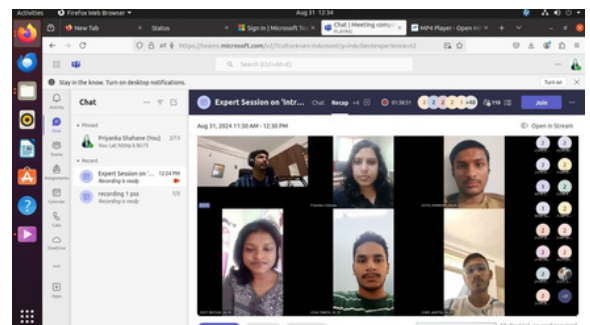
Activities Firefox Web Browser Aug 31 12:34

New Tab Status Sign in | Microsoft Te Chat | Meeting comp MP4 Player - Open

https://teams.microsoft.com/v2/

Search (Ctrl+Alt+E)

Stay in the know. Turn on desktop notifications. Turn on

Chat

Pinned

Priyanka Shahane (You)

Recent

Expert Session on ... 12:24 PM
Recording is ready

recording 1 pss
Recording is ready

Expert Session on 'Intr... Chat Recap +4 01:38:51 Join

Aug 31, 2024 11:30 AM - 12:30 PM

Open in Stream